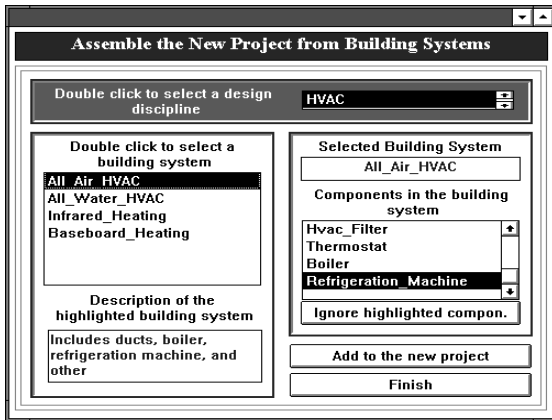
Assemble the New Project from Building Systems

Double click to select a design discipline

HVAC

Double click to select a building system

All_Air_HVAC
All_Water_HVAC
Infrared_Heating
Baseboard_Heating

Description of the highlighted building system

Includes ducts, boiler, refrigeration machine, and other

Selected Building System

All_Air_HVAC

Components in the building system

Hvac_Filter
Thermostat
Boiler
Refrigeration_Machine

Ignore highlighted compon.

Add to the new project

Finish